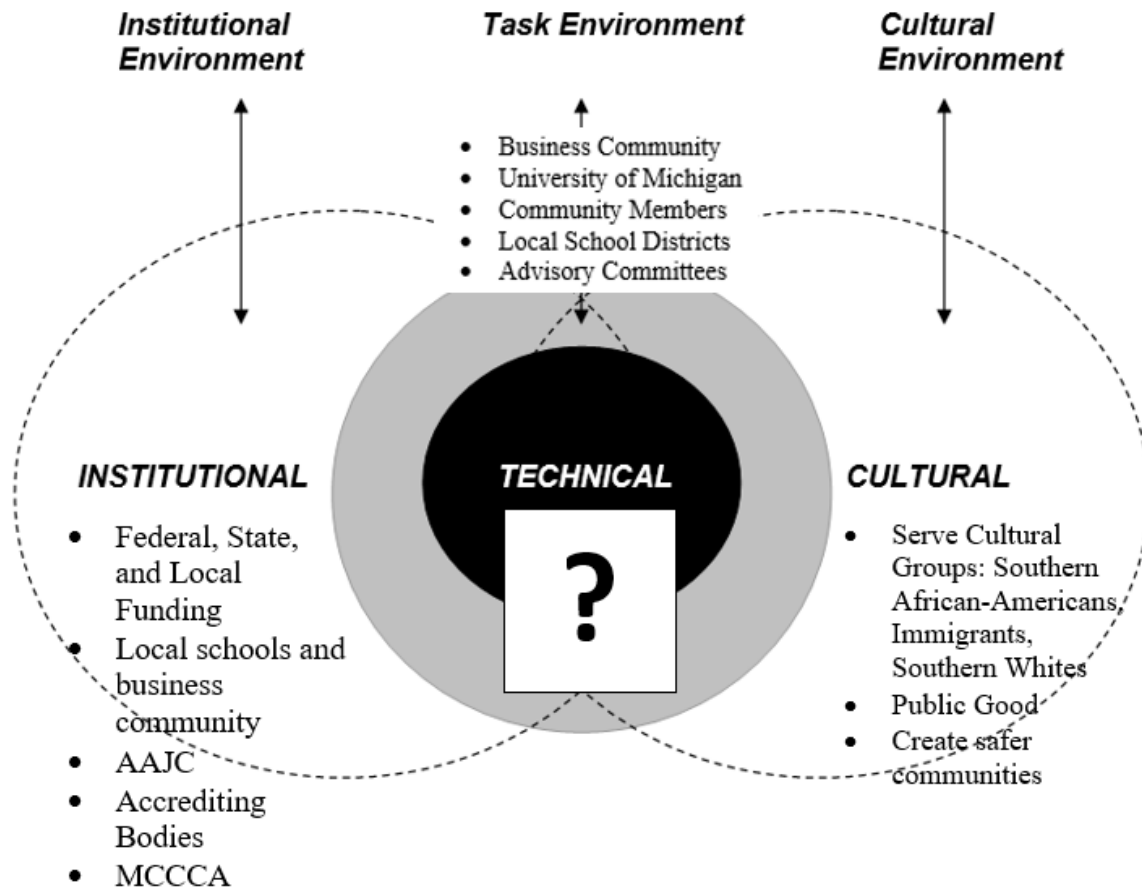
Institutional Environment

Task Environment

Cultural Environment

- Business Community
- University of Michigan
- Community Members
- Local School Districts
- Advisory Committees

INSTITUTIONAL

- Federal, State, and Local Funding
- Local schools and business community
- AAJC
- Accrediting Bodies
- MCCCA

TECHNICAL

?

CULTURAL

- Serve Cultural Groups: Southern African-Americans, Immigrants, Southern Whites
- Public Good
- Create safer communities